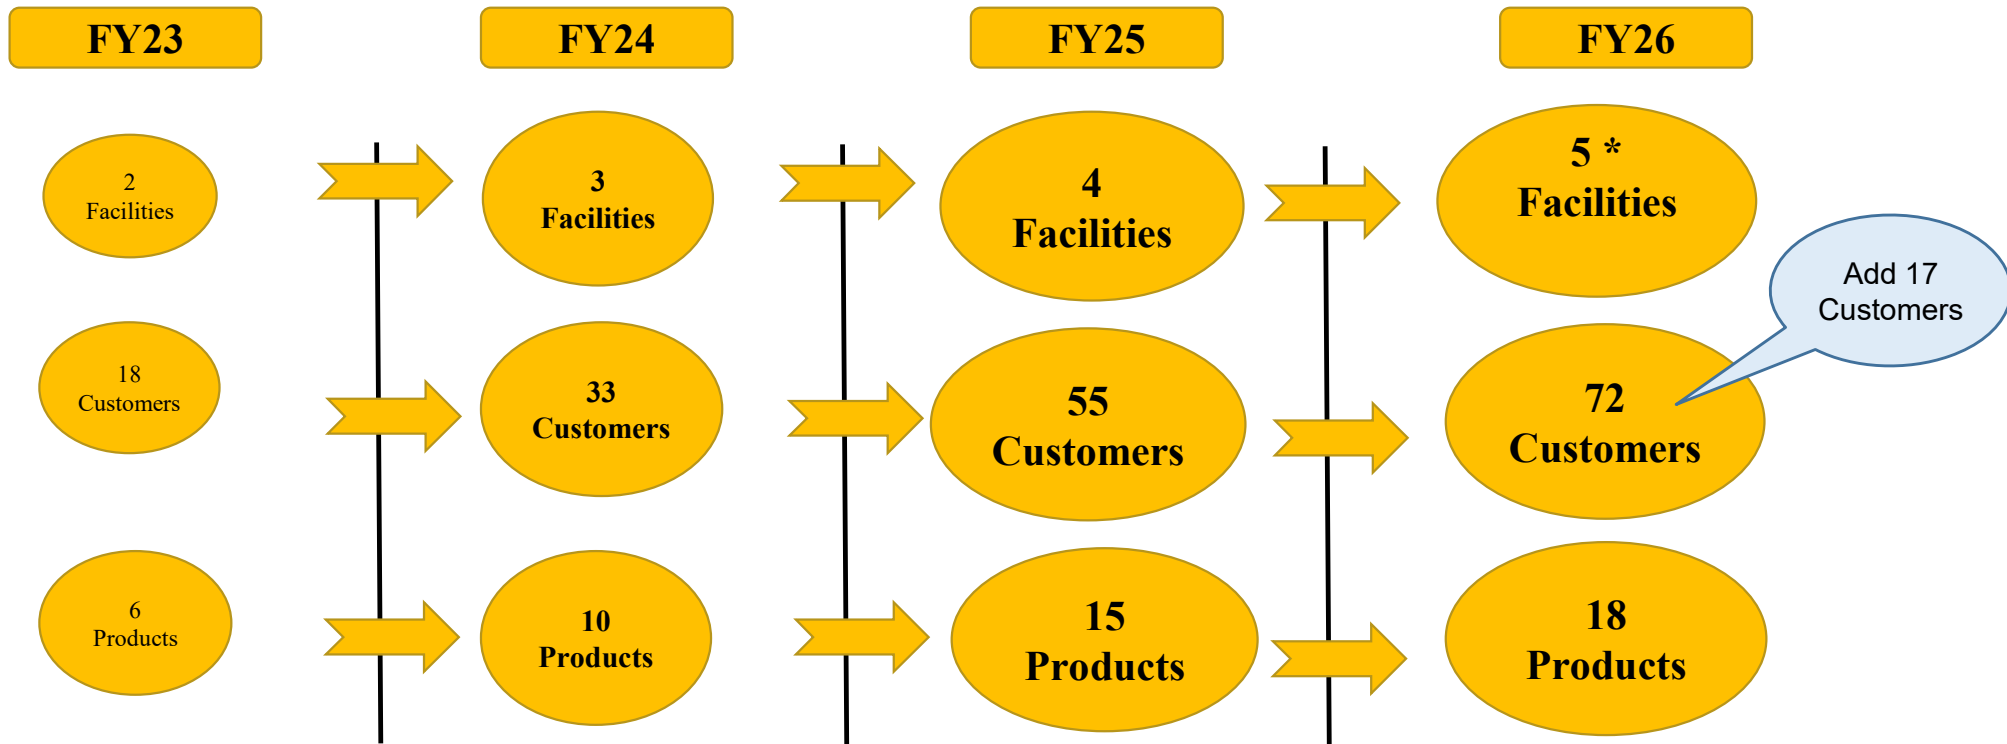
FY23

2
Facilities

18
Customers

6
Products

FY24

3
Facilities

33
Customers

10
Products

FY25

4
Facilities

55
Customers

15
Products

FY26

5 *
Facilities

Add 17
Customers

72
Customers

18
Products